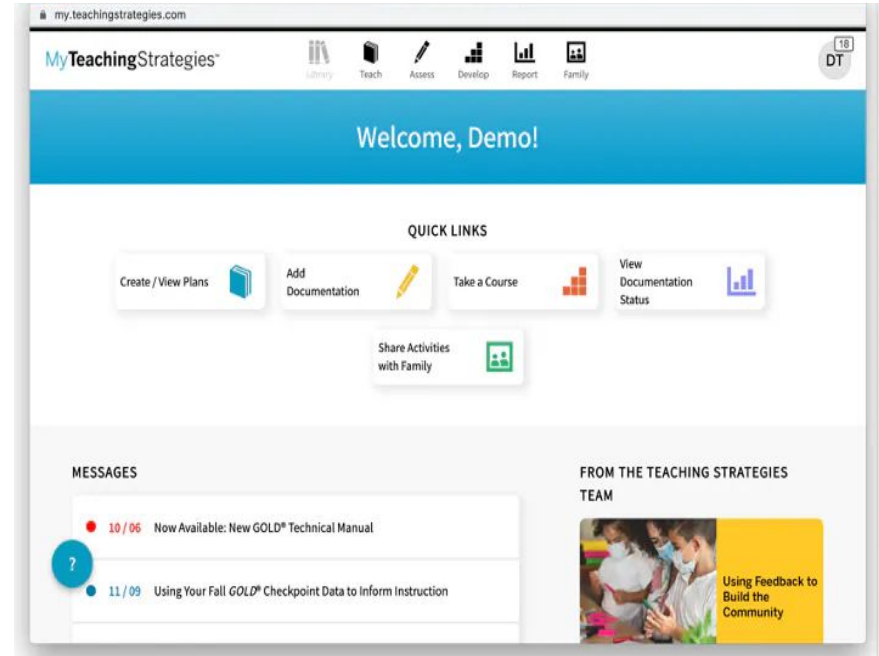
my.teachingstrategies.com

MyTeachingStrategies™

Library Teach Assess Develop Report Family

18
DT

Welcome, Demo!

QUICK LINKS

Create / View Plans

Add Documentation

Take a Course

View Documentation Status

Share Activities with Family

MESSAGES

10 / 06 Now Available: New GOLD® Technical Manual

11 / 09 Using Your Fall GOLD® Checkpoint Data to Inform Instruction

?

FROM THE TEACHING STRATEGIES TEAM

Using Feedback to Build the Community